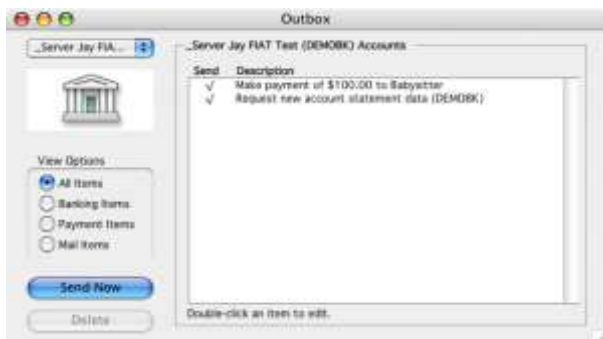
Outbox

_Server Jay FIA...

View Options
All Items
Banking Items
Payment Items
Mail Items

Send Now
Delete

_Server Jay FIAT Test (DEMOBK) Accounts

| Send | Description |
|---|---|
| √ | Make payment of $100.00 to Babysitter |
| √ | Request new account statement data (DEMOBK) |

Double-click an item to edit.